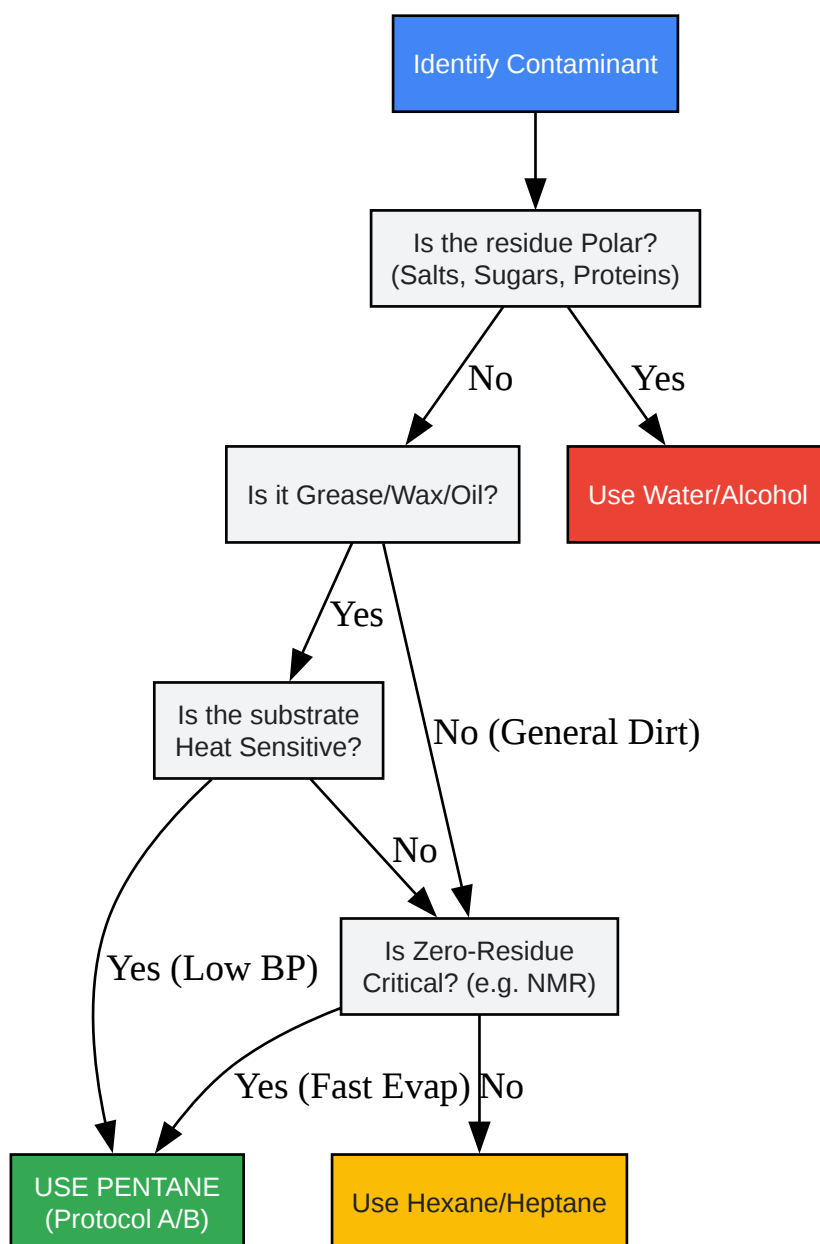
Identify Contaminant

Is the residue Polar?
(Salts, Sugars, Proteins)

No

Yes

Is it Grease/Wax/Oil?

Use Water/Alcohol

Yes

Is the substrate
Heat Sensitive?

No (General Dirt)

No

Is Zero-Residue
Critical? (e.g. NMR)

Yes (Low BP)

Yes (Fast Evap)

No

USE PENTANE
(Protocol A/B)

Use Hexane/Heptane